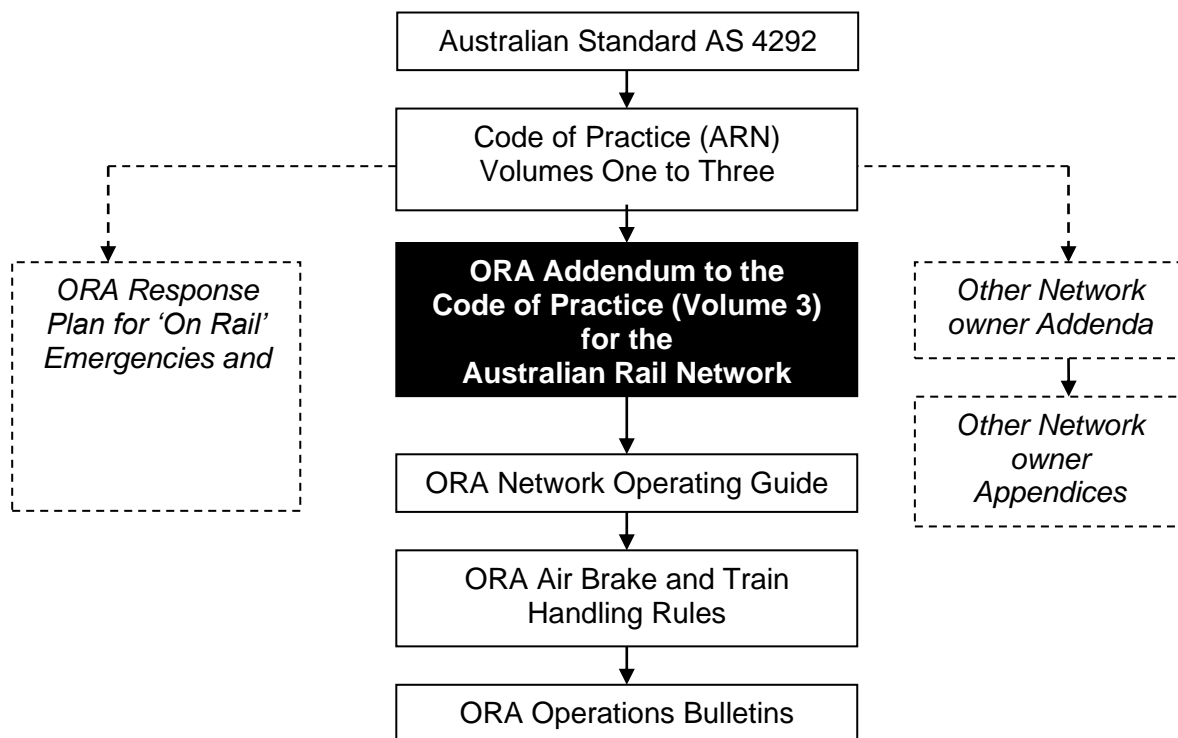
Australian Standard AS 4292

Code of Practice (ARN) Volumes One to Three

ORA Response Plan for 'On Rail' Emergencies and

**ORA Addendum to the Code of Practice (Volume 3) for the Australian Rail Network**

Other Network owner Addenda

Other Network owner Appendices

ORA Network Operating Guide

ORA Air Brake and Train Handling Rules

ORA Operations Bulletins